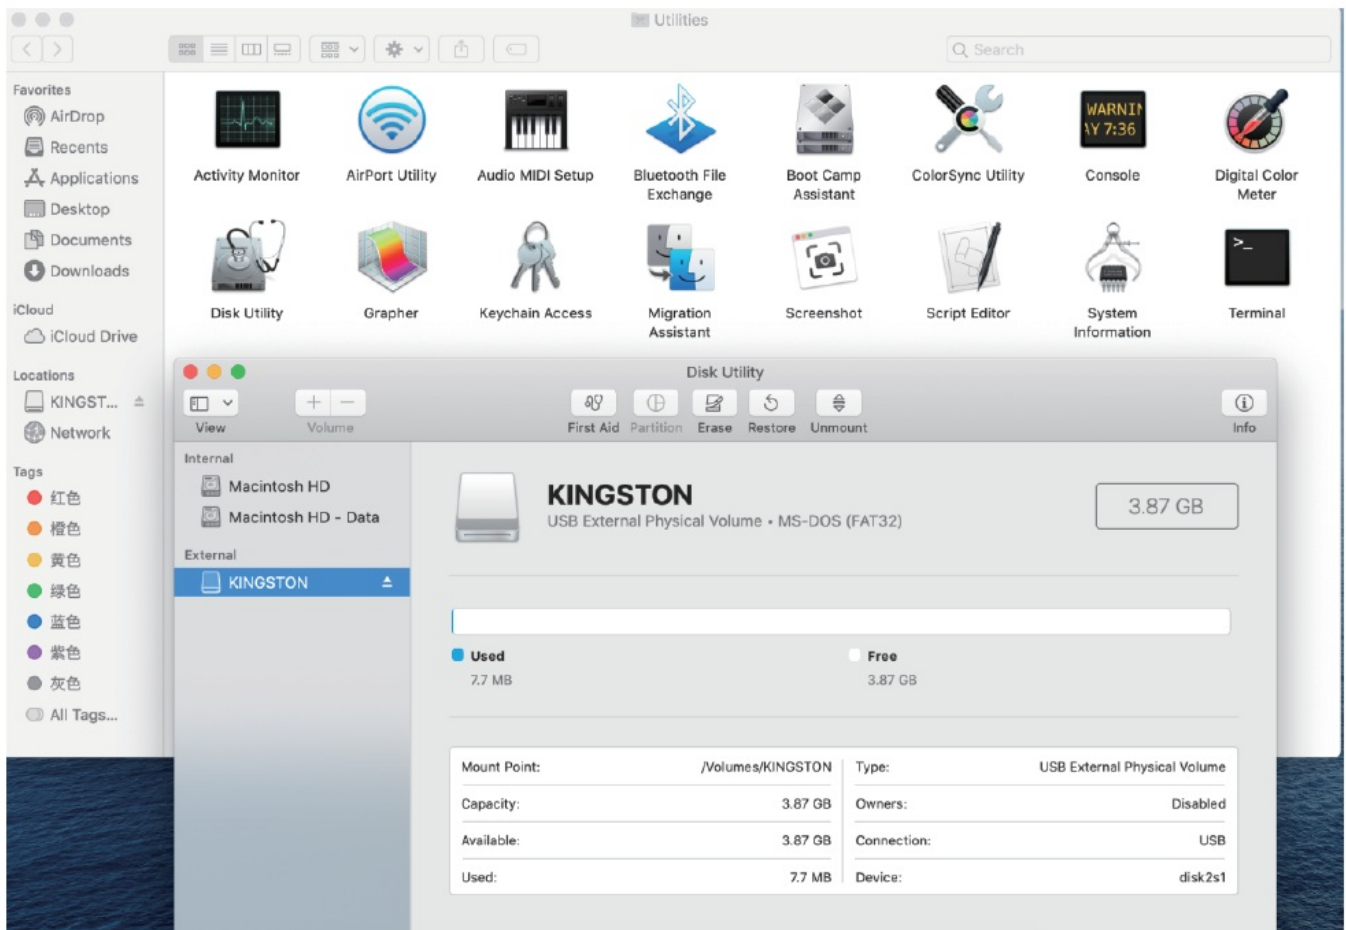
Utilities

Search

Favorites
AirDrop
Recents
Applications
Desktop
Documents
Downloads

iCloud
iCloud Drive

Locations
KINGST...
Network

Tags
红色
橙色
黄色
绿色
蓝色
紫色
灰色
All Tags...

Activity Monitor
AirPort Utility
Audio MIDI Setup
Bluetooth File Exchange
Boot Camp Assistant
ColorSync Utility
WARNIN AY 7:36
Console
Digital Color Meter
Disk Utility
Grapher
Keychain Access
Migration Assistant
Screenshot
Script Editor
System Information
Terminal

Disk Utility

View
Volume
First Aid
Partition
Erase
Restore
Unmount
Info

Internal
Macintosh HD
Macintosh HD - Data
External
KINGSTON

KINGSTON
USB External Physical Volume • MS-DOS (FAT32)

3.87 GB

Used
7.7 MB
Free
3.87 GB

| Mount Point: | /Volumes/KINGSTON | Type: | USB External Physical Volume |
|---|---|---|---|
| Capacity: | 3.87 GB | Owners: | Disabled |
| Available: | 3.87 GB | Connection: | USB |
| Used: | 7.7 MB | Device: | disk2s1 |